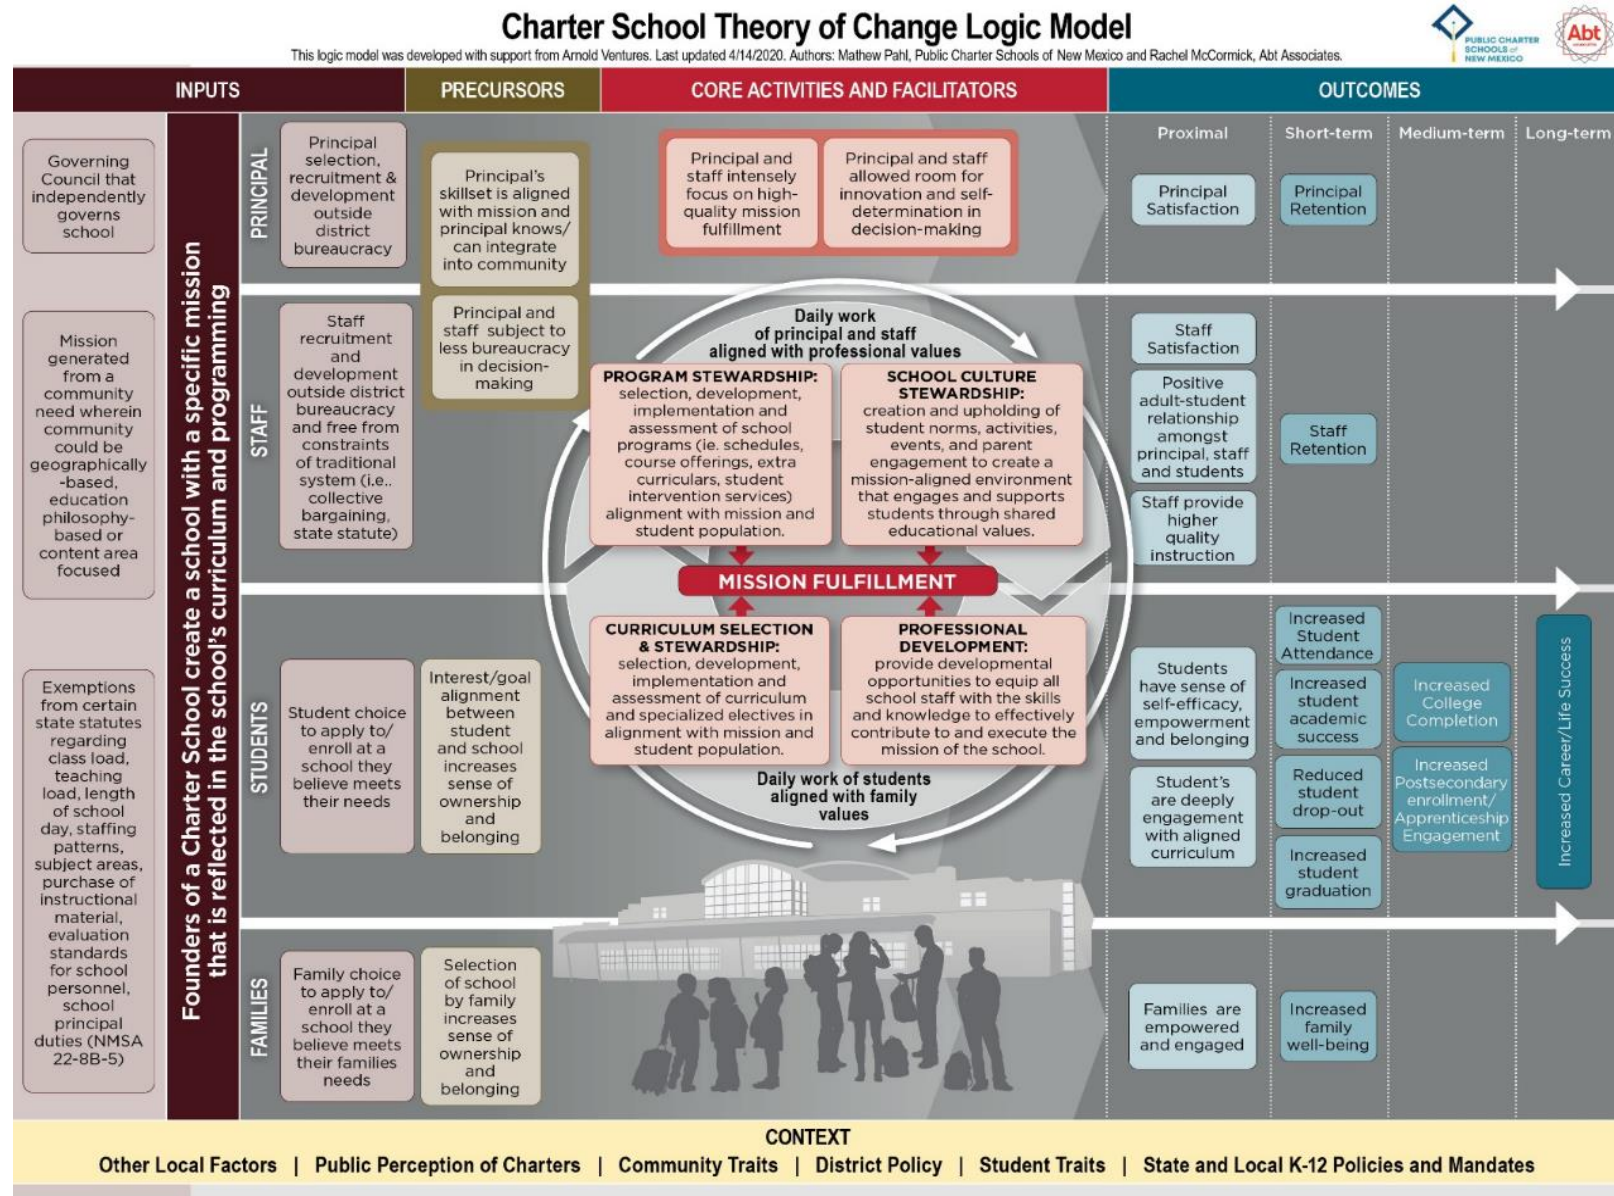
Charter School Theory of Change Logic Model

This logic model was developed with support from Arnold Ventures. Last updated 4/14/2020. Authors: Mathew Pahl, Public Charter Schools of New Mexico and Rachel McCormick, Abt Associates.

PUBLIC CHARTER SCHOOLS of NEW MEXICO

Abt

INPUTS | PRECURSORS | CORE ACTIVITIES AND FACILITATORS | OUTCOMES

Governing Council that independently governs school

Mission generated from a community need wherein community could be geographically-based, education philosophy-based or content area focused

Exemptions from certain state statutes regarding class load, teaching load, length of school day, staffing patterns, subject areas, purchase of instructional material, evaluation standards for school personnel, school principal duties (NMSA 22-8B-5)

Founders of a Charter School create a school with a specific mission that is reflected in the school's curriculum and programming

PRINCIPAL

Principal selection, recruitment & development outside district bureaucracy

Principal's skillset is aligned with mission and principal knows/ can integrate into community

Principal and staff intensely focus on high-quality mission fulfillment

Principal and staff allowed room for innovation and self-determination in decision-making

STAFF

Staff recruitment and development outside district bureaucracy and free from constraints of traditional system (i.e., collective bargaining, state statute)

Principal and staff subject to less bureaucracy in decision-making

Daily work of principal and staff aligned with professional values

PROGRAM STEWARDSHIP: selection, development, implementation and assessment of school programs (ie. schedules, course offerings, extra curriculars, student intervention services) alignment with mission and student population.

SCHOOL CULTURE STEWARDSHIP: creation and upholding of student norms, activities, events, and parent engagement to create a mission-aligned environment that engages and supports students through shared educational values.

MISSION FULFILLMENT

CURRICULUM SELECTION & STEWARDSHIP: selection, development, implementation and assessment of curriculum and specialized electives in alignment with mission and student population.

PROFESSIONAL DEVELOPMENT: provide developmental opportunities to equip all school staff with the skills and knowledge to effectively contribute to and execute the mission of the school.

Daily work of students aligned with family values

STUDENTS

Student choice to apply to/ enroll at a school they believe meets their needs

Interest/goal alignment between student and school increases sense of ownership and belonging

FAMILIES

Family choice to apply to/ enroll at a school they believe meets their families needs

Selection of school by family increases sense of ownership and belonging

Proximal | Short-term | Medium-term | Long-term

Principal Satisfaction

Principal Retention

Staff Satisfaction

Positive adult-student relationship amongst principal, staff and students

Staff provide higher quality instruction

Staff Retention

Increased Student Attendance

Students have sense of self-efficacy, empowerment and belonging

Increased student academic success

Increased College Completion

Student's are deeply engagement with aligned curriculum

Reduced student drop-out

Increased Postsecondary enrollment/ Apprenticeship Engagement

Increased student graduation

Increased Career/Life Success

Families are empowered and engaged

Increased family well-being

CONTEXT

Other Local Factors | Public Perception of Charters | Community Traits | District Policy | Student Traits | State and Local K-12 Policies and Mandates